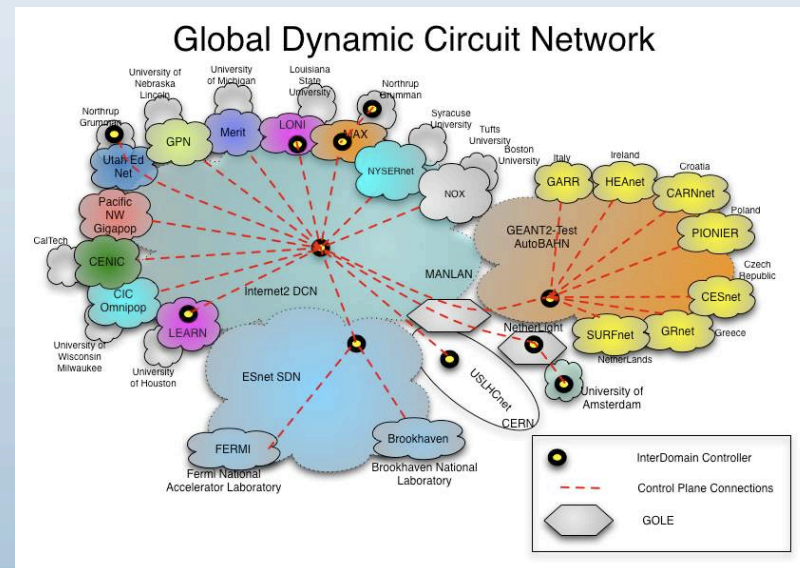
Global Dynamic Circuit Network

University of Nebraska Lincoln
University of Michigan
Louisiana State University
Northrup Grumman
Northrup Grumman
GPN
Merit
LONI
MAX
Syracuse University
Tufts University
Boston University
NYSERnet
NOX
Utah Ed Net
Pacific NW Gigapop
CalTech
CENIC
CIC Omnipop
LEARN
Internet2 DCN
MANLAN
Italy
Ireland
Croatia
GARR
HEAnet
CARNnet
Poland
GEANT2-Test AutoBAHN
PIONIER
Czech Republic
CESnet
SURFnet
GRnet
Greece
NetherLands
NetherLight
University of Amsterdam
University of Wisconsin Milwaukee
University of Houston
ESnet SDN
USLHCnet
CERN
FERMI
Fermi National Accelerator Laboratory
Brookhaven
Brookhaven National Laboratory

InterDomain Controller
Control Plane Connections
GOLE